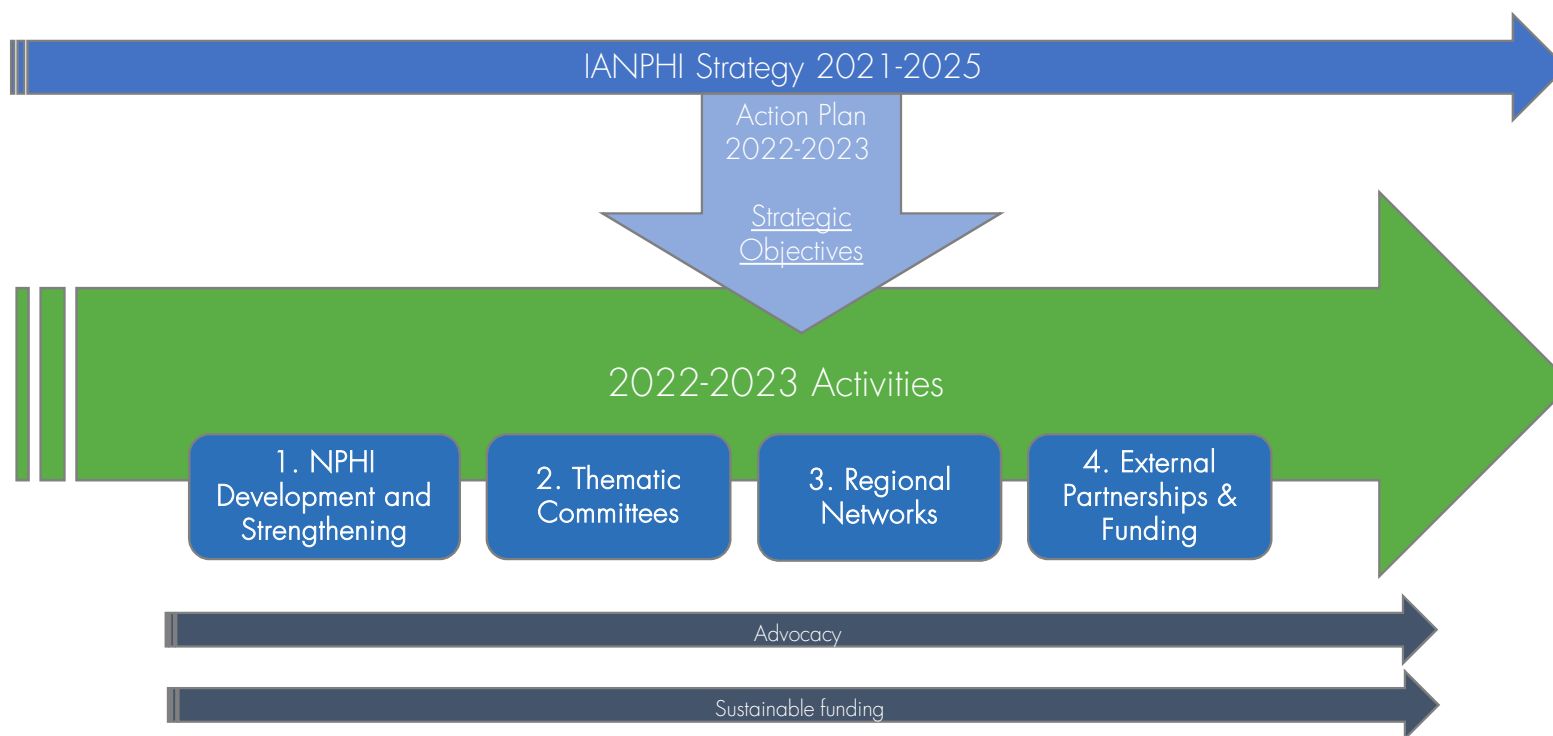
IANPHI Strategy 2021-2025

Action Plan 2022-2023

Strategic Objectives

2022-2023 Activities

1. NPHI Development and Strengthening

2. Thematic Committees

3. Regional Networks

4. External Partnerships & Funding

Advocacy

Sustainable funding